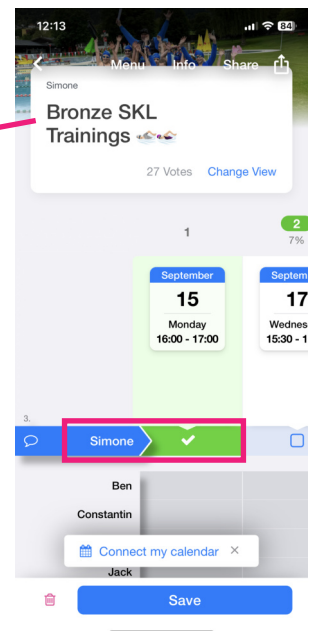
12:13

84

Menu Info Share

Simone

Bronze SKL Trainings 🏊‍♀️🏊

27 Votes Change View

1

2

7%

September

15

Monday

16:00 - 17:00

Septem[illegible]

17

Wednes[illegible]

15:30 - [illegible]

3.

Simone

Ben

Constantin

Connect my calendar ×

Jack

Save